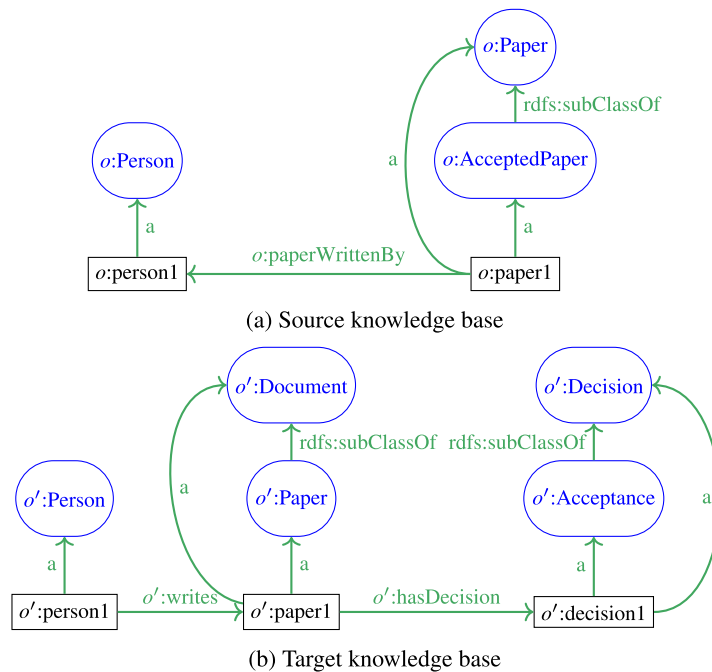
$o$:Paper

rdfs:subClassOf

$o$:Person

a

$o$:AcceptedPaper

a

a

$o$:paperWrittenBy

$o$:person1

$o$:paper1

(a) Source knowledge base

$o'$:Document

$o'$:Decision

rdfs:subClassOf

rdfs:subClassOf

a

$o'$:Person

$o'$:Paper

$o'$:Acceptance

a

a

a

a

$o'$:writes

$o'$:hasDecision

$o'$:person1

$o'$:paper1

$o'$:decision1

(b) Target knowledge base